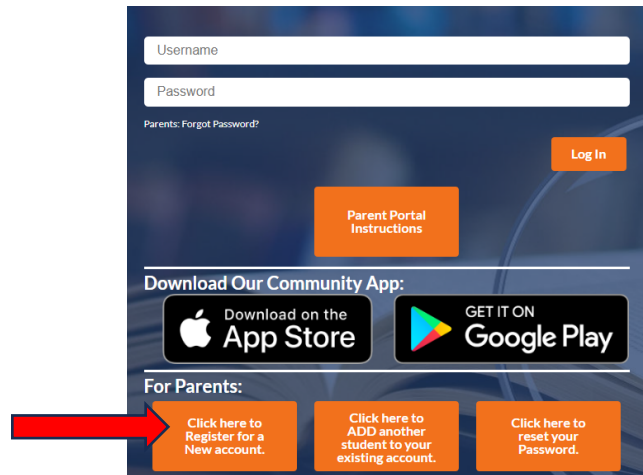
Username

Password

Parents: Forgot Password?

Log In

Parent Portal Instructions

Download Our Community App:

Download on the App Store

GET IT ON Google Play

For Parents:

Click here to Register for a New account.

Click here to ADD another student to your existing account.

Click here to reset your Password.